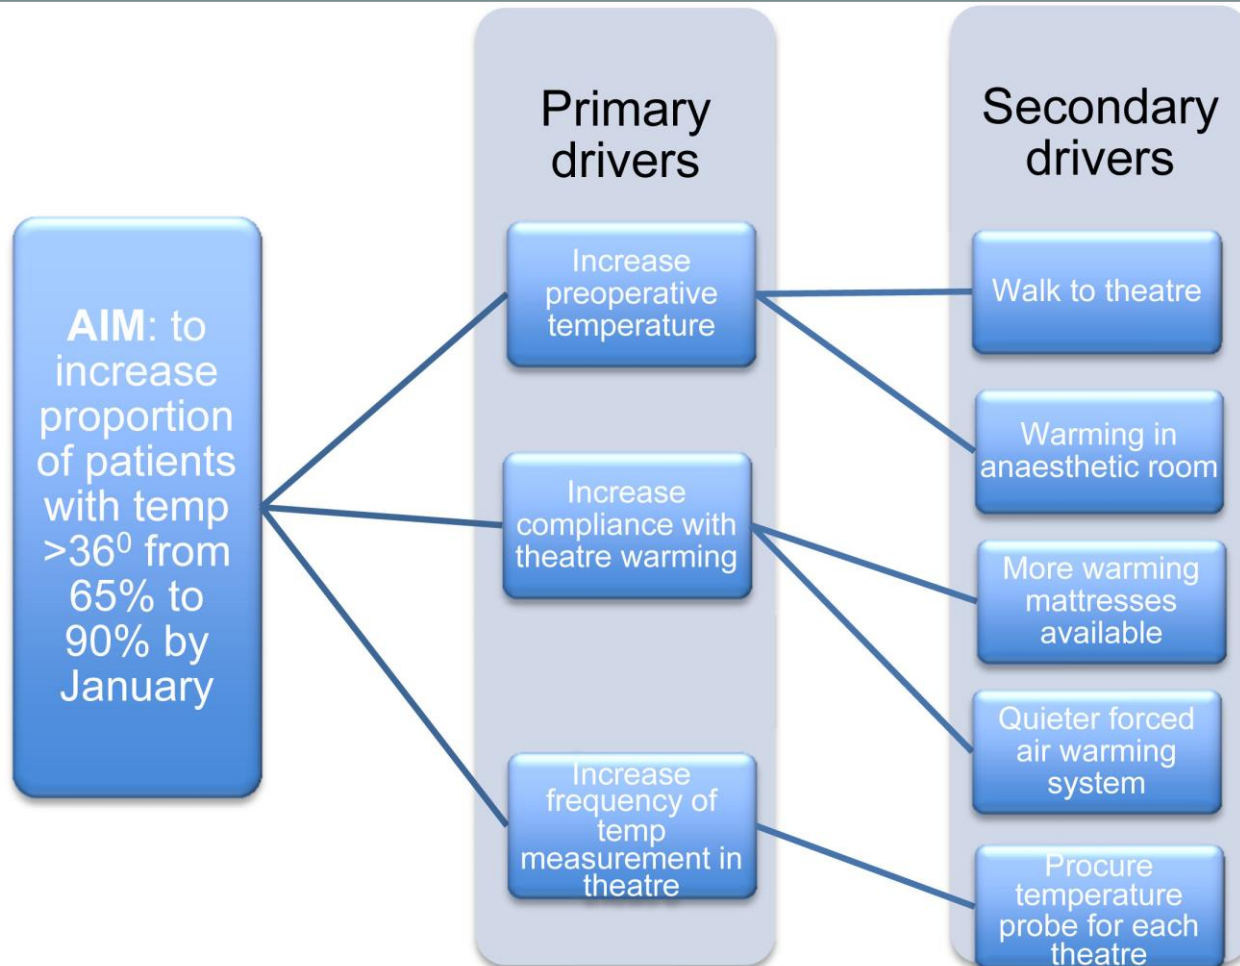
Primary drivers

Secondary drivers

AIM: to increase proportion of patients with temp >$36^0$ from 65% to 90% by January

Increase preoperative temperature

Increase compliance with theatre warming

Increase frequency of temp measurement in theatre

Walk to theatre

Warming in anaesthetic room

More warming mattresses available

Quieter forced air warming system

Procure temperature probe for each theatre